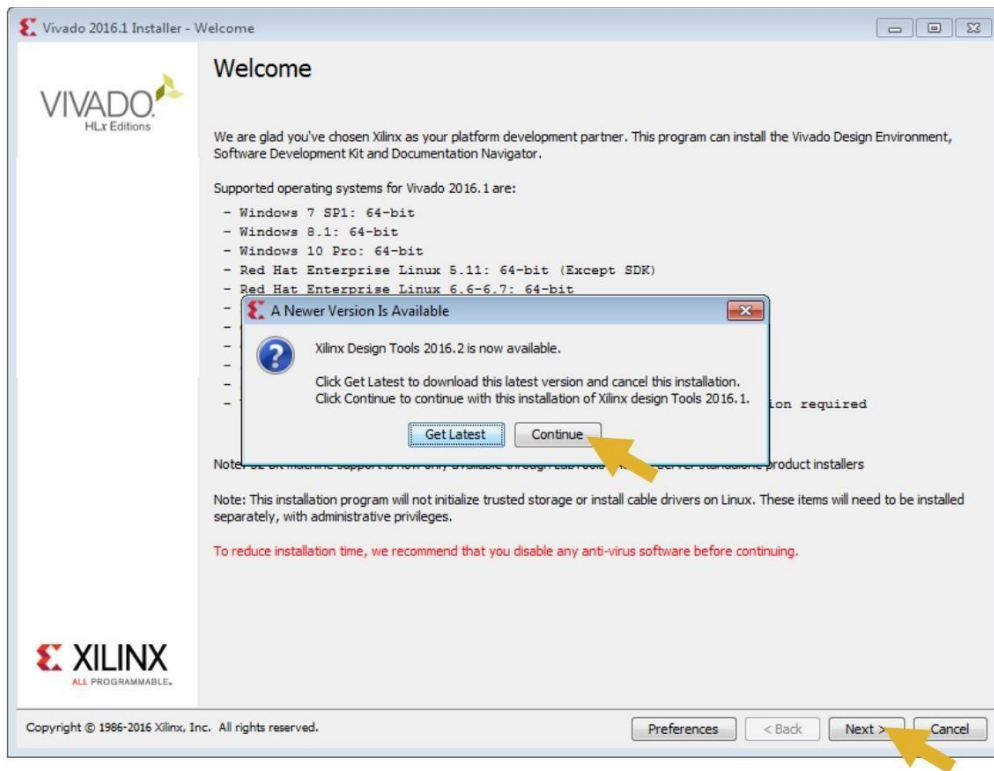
Vivado 2016.1 Installer - Welcome

VIVADO
HLx Editions

Welcome

We are glad you've chosen Xilinx as your platform development partner. This program can install the Vivado Design Environment, Software Development Kit and Documentation Navigator.

Supported operating systems for Vivado 2016.1 are:

- Windows 7 SP1: 64-bit
- Windows 8.1: 64-bit
- Windows 10 Pro: 64-bit
- Red Hat Enterprise Linux 5.11: 64-bit (Except SDK)
- Red Hat Enterprise Linux 6.6-6.7: 64-bit
- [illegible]
- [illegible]
- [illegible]
- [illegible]
- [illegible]
- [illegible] ion required

A Newer Version Is Available

Xilinx Design Tools 2016.2 is now available.

Click Get Latest to download this latest version and cancel this installation.
Click Continue to continue with this installation of Xilinx design Tools 2016.1.

Get Latest Continue

Note: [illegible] product installers

Note: This installation program will not initialize trusted storage or install cable drivers on Linux. These items will need to be installed separately, with administrative privileges.

To reduce installation time, we recommend that you disable any anti-virus software before continuing.

XILINX
ALL PROGRAMMABLE.

Copyright © 1986-2016 Xilinx, Inc. All rights reserved.

Preferences < Back Next > Cancel